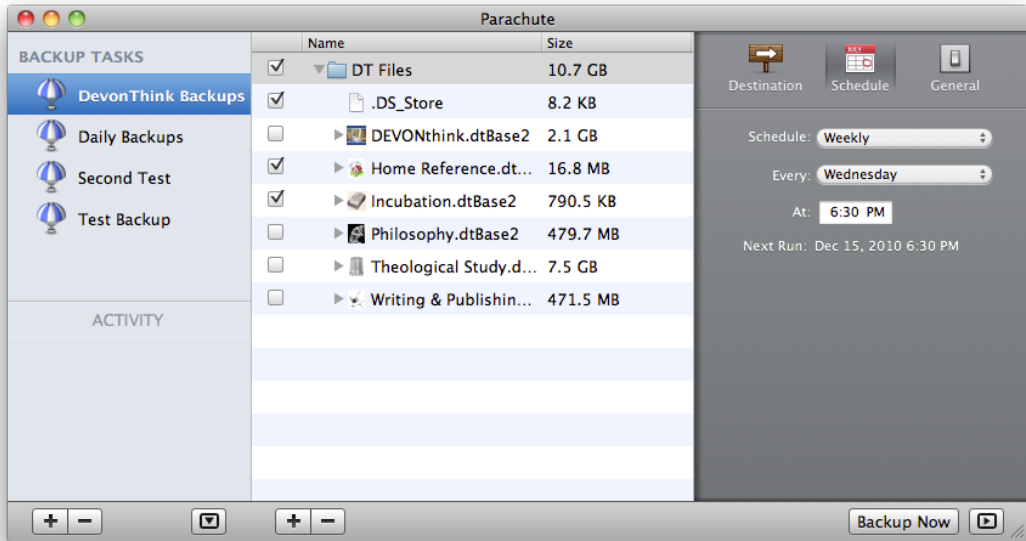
Parachute

BACKUP TASKS
DevonThink Backups
Daily Backups
Second Test
Test Backup

ACTIVITY

| | Name | Size |
|---|---|---|
| ☑ | DT Files | 10.7 GB |
| ☑ | .DS_Store | 8.2 KB |
| ☐ | DEVONthink.dtBase2 | 2.1 GB |
| ☑ | Home Reference.dt... | 16.8 MB |
| ☑ | Incubation.dtBase2 | 790.5 KB |
| ☐ | Philosophy.dtBase2 | 479.7 MB |
| ☐ | Theological Study.d... | 7.5 GB |
| ☐ | Writing & Publishin... | 471.5 MB |

Destination Schedule General

Schedule: Weekly
Every: Wednesday
At: 6:30 PM
Next Run: Dec 15, 2010 6:30 PM

+ −
+ −
Backup Now